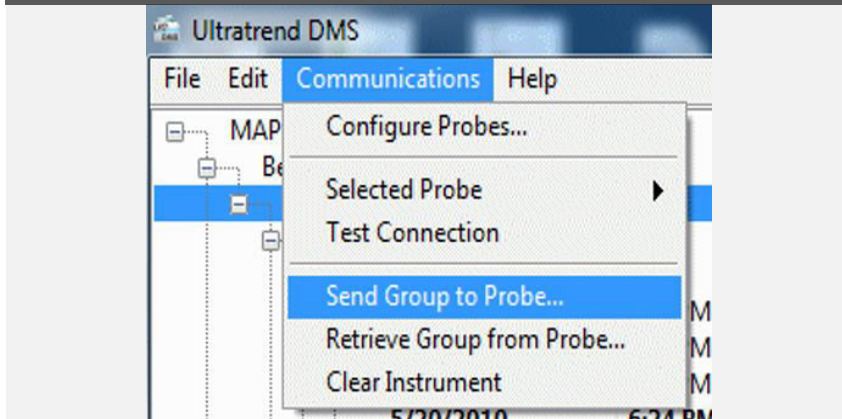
Ultratrend DMS

File Edit Communications Help

MAP
Be

Configure Probes...

Selected Probe

Test Connection

Send Group to Probe...

Retrieve Group from Probe...

Clear Instrument

M
M
M

5/20/2010 6:24 PM